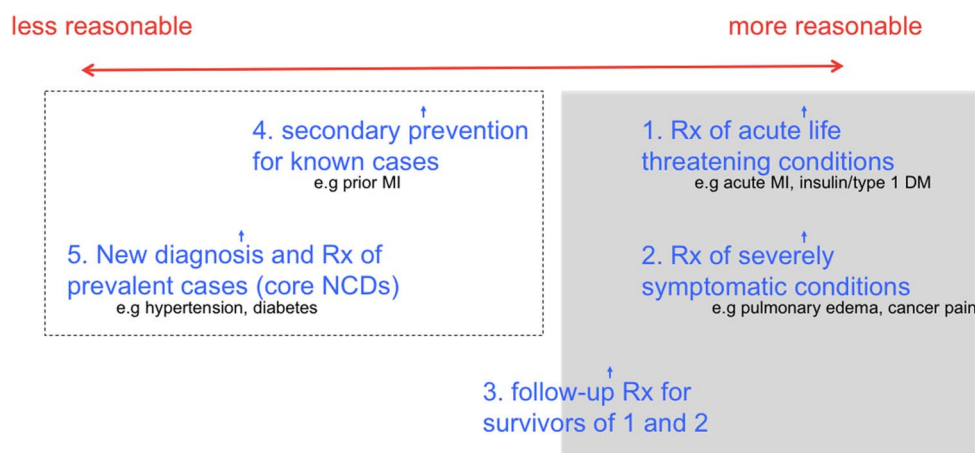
less reasonable

more reasonable

4. secondary prevention for known cases
e.g prior MI

1. Rx of acute life threatening conditions
e.g acute MI, insulin/type 1 DM

5. New diagnosis and Rx of prevalent cases (core NCDs)
e.g hypertension, diabetes

2. Rx of severely symptomatic conditions
e.g pulmonary edema, cancer pain

3. follow-up Rx for survivors of 1 and 2